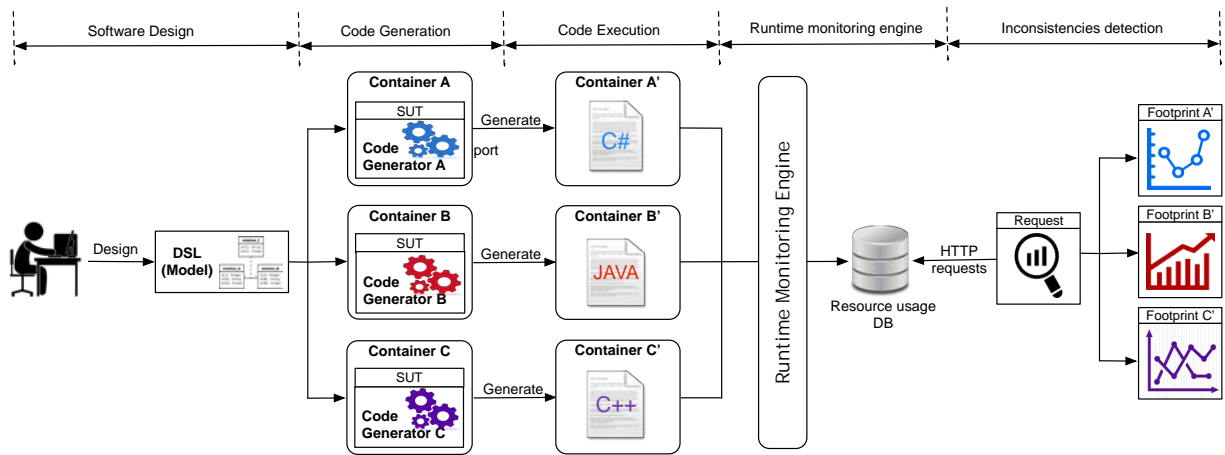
Software Design
Code Generation
Code Execution
Runtime monitoring engine
Inconsistencies detection

Design

DSL (Model)

Container A
SUT
Code Generator A
port
Generate
Container A'
C#

Container B
SUT
Code Generator B
Generate
Container B'
JAVA

Container C
SUT
Code Generator C
Generate
Container C'
C++

Runtime Monitoring Engine

Resource usage DB

HTTP requests

Request

Footprint A'
Footprint B'
Footprint C'